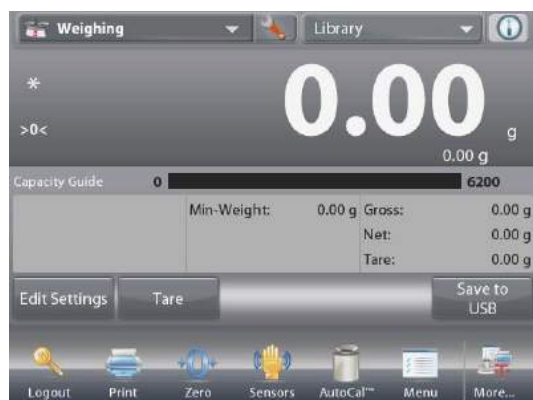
Weighing

Library

*

>0<

0.00 g

0.00 g

Capacity Guide 0 6200

| | Min-Weight: | 0.00 g | Gross: | 0.00 g |
|---|---|---|---|---|
| | | | Net: | 0.00 g |
| | | | Tare: | 0.00 g |

Edit Settings

Tare

Save to USB

Logout Print Zero Sensors AutoCal™ Menu More...